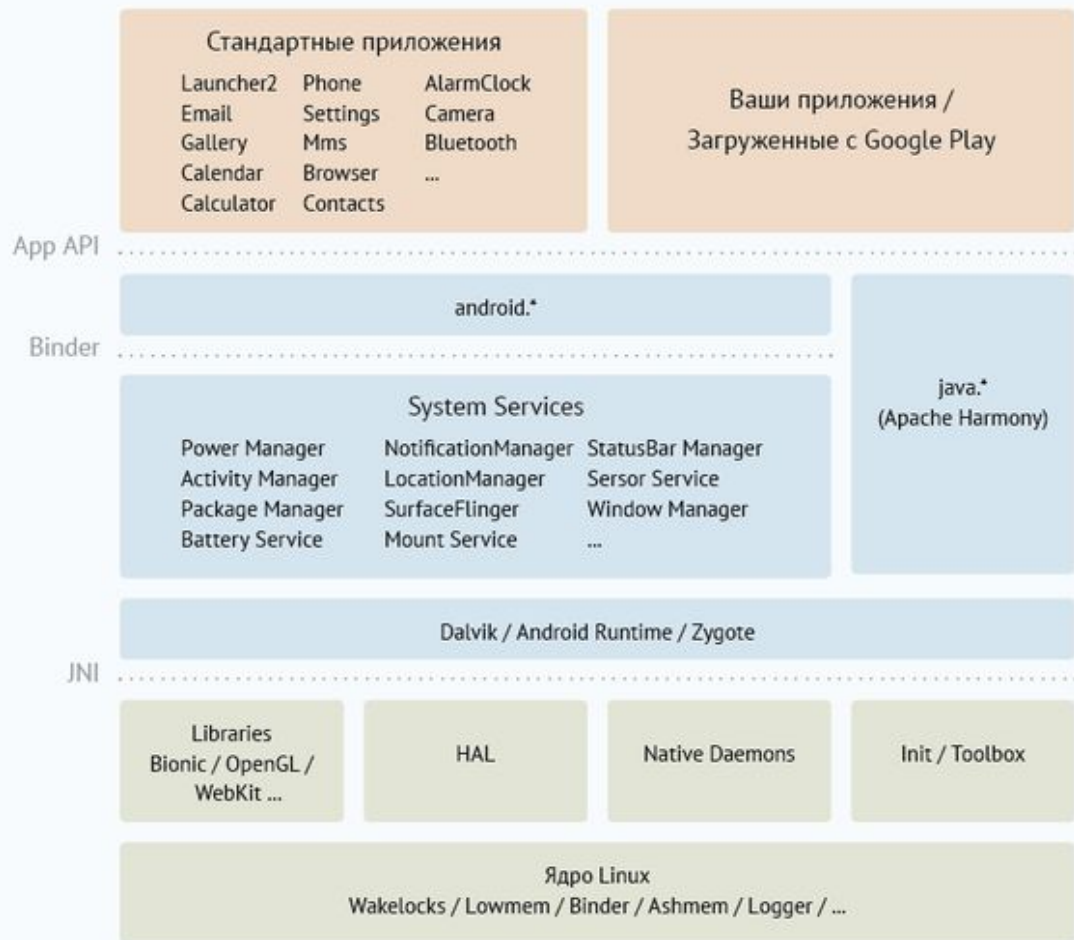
Стандартные приложения
Launcher2 Phone AlarmClock
Email Settings Camera
Gallery Mms Bluetooth
Calendar Browser ...
Calculator Contacts

Ваши приложения / Загруженные с Google Play

App API

android.*

Binder

System Services
Power Manager NotificationManager StatusBar Manager
Activity Manager LocationManager Sersor Service
Package Manager SurfaceFlinger Window Manager
Battery Service Mount Service ...

java.*
(Apache Harmony)

Dalvik / Android Runtime / Zygote

JNI

Libraries
Bionic / OpenGL / WebKit ...

HAL

Native Daemons

Init / Toolbox

Ядро Linux
Wakelocks / Lowmem / Binder / Ashmem / Logger / ...